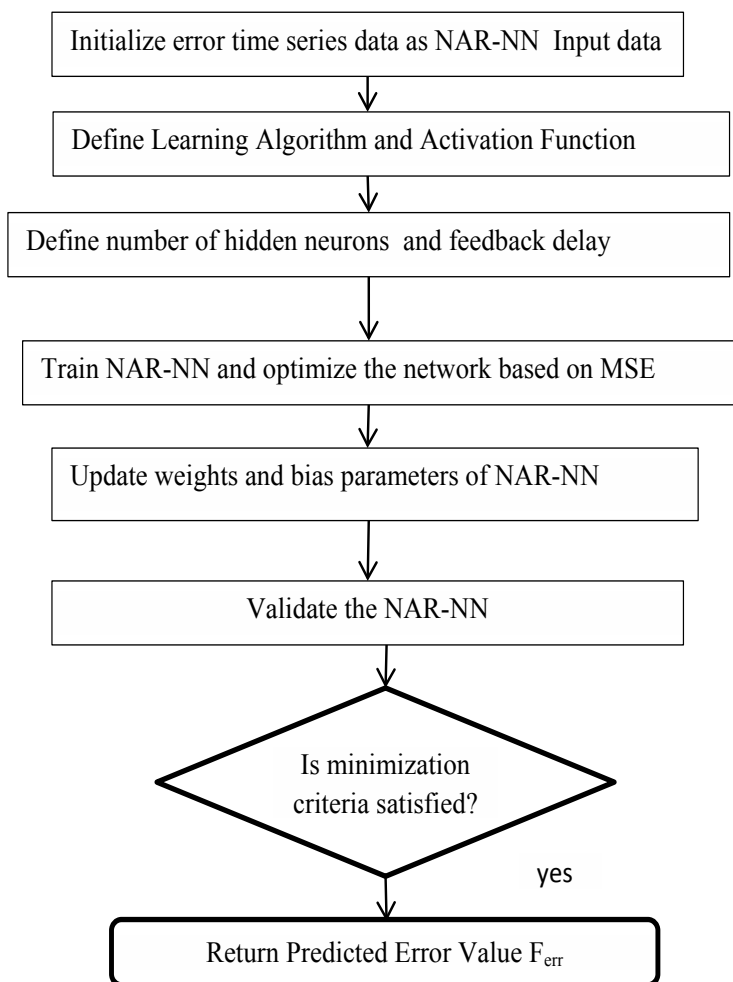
Initialize error time series data as NAR-NN Input data

Define Learning Algorithm and Activation Function

Define number of hidden neurons and feedback delay

Train NAR-NN and optimize the network based on MSE

Update weights and bias parameters of NAR-NN

Validate the NAR-NN

Is minimization criteria satisfied?

yes

Return Predicted Error Value $F_{err}$